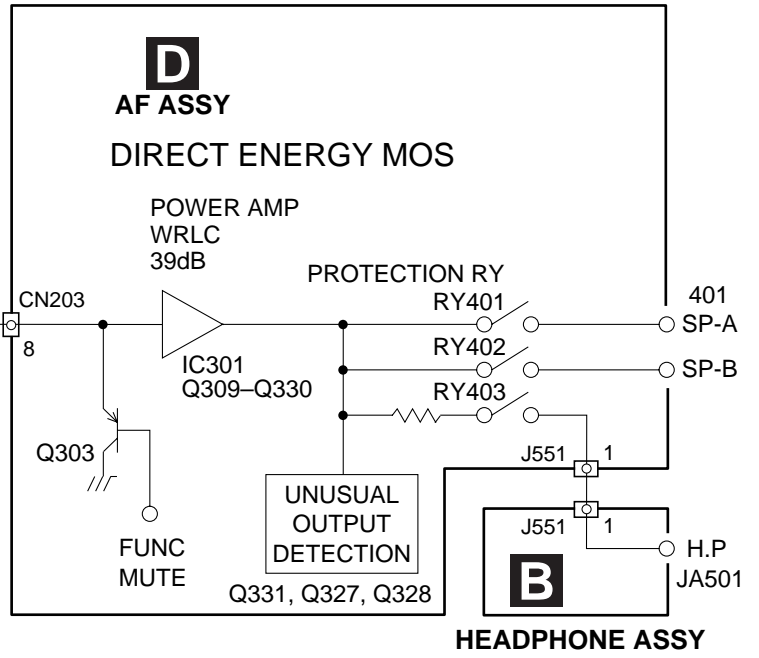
D
AF ASSY
DIRECT ENERGY MOS
POWER AMP
WRLC
39dB
PROTECTION RY
CN203
8
RY401
401
SP-A
RY402
SP-B
IC301
Q309–Q330
RY403
Q303
J551
1
UNUSUAL OUTPUT DETECTION
J551
1
FUNC
MUTE
H.P
B
JA501
Q331, Q327, Q328
HEADPHONE ASSY